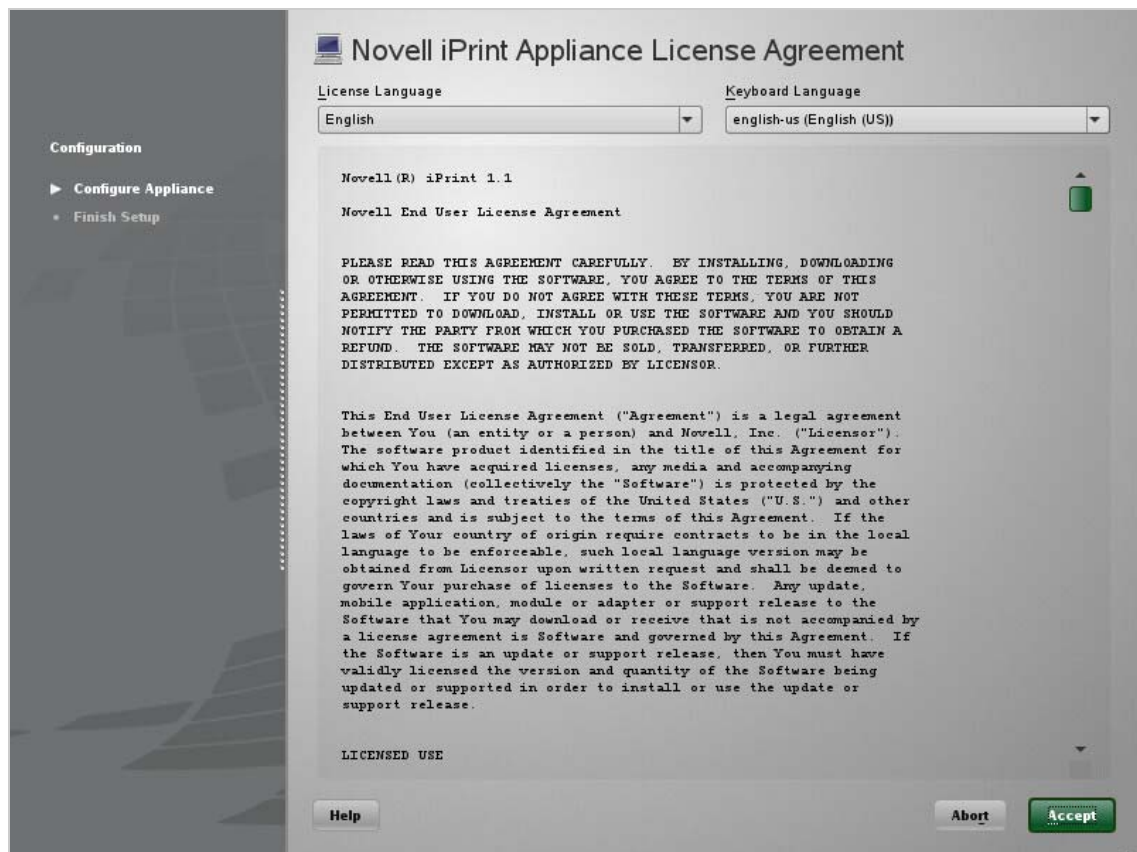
Configuration

Configure Appliance

Finish Setup

Novell iPrint Appliance License Agreement

License Language

English

Keyboard Language

english-us (English (US))

Novell(R) iPrint 1.1

Novell End User License Agreement

PLEASE READ THIS AGREEMENT CAREFULLY. BY INSTALLING, DOWNLOADING OR OTHERWISE USING THE SOFTWARE, YOU AGREE TO THE TERMS OF THIS AGREEMENT. IF YOU DO NOT AGREE WITH THESE TERMS, YOU ARE NOT PERMITTED TO DOWNLOAD, INSTALL OR USE THE SOFTWARE AND YOU SHOULD NOTIFY THE PARTY FROM WHICH YOU PURCHASED THE SOFTWARE TO OBTAIN A REFUND. THE SOFTWARE MAY NOT BE SOLD, TRANSFERRED, OR FURTHER DISTRIBUTED EXCEPT AS AUTHORIZED BY LICENSOR.

This End User License Agreement ("Agreement") is a legal agreement between You (an entity or a person) and Novell, Inc. ("Licensor"). The software product identified in the title of this Agreement for which You have acquired licenses, any media and accompanying documentation (collectively the "Software") is protected by the copyright laws and treaties of the United States ("U.S.") and other countries and is subject to the terms of this Agreement. If the laws of Your country of origin require contracts to be in the local language to be enforceable, such local language version may be obtained from Licensor upon written request and shall be deemed to govern Your purchase of licenses to the Software. Any update, mobile application, module or adapter or support release to the Software that You may download or receive that is not accompanied by a license agreement is Software and governed by this Agreement. If the Software is an update or support release, then You must have validly licensed the version and quantity of the Software being updated or supported in order to install or use the update or support release.

LICENSED USE

Help

Abort

Accept